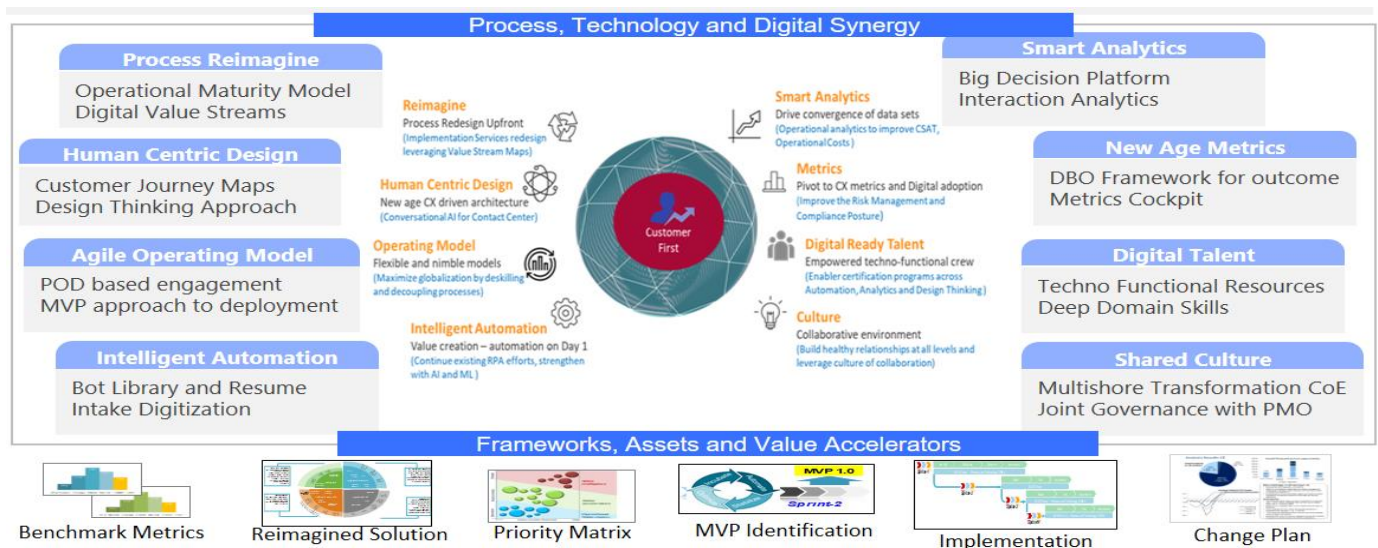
Process, Technology and Digital Synergy

Process Reimagine
Operational Maturity Model
Digital Value Streams

Human Centric Design
Customer Journey Maps
Design Thinking Approach

Agile Operating Model
POD based engagement
MVP approach to deployment

Intelligent Automation
Bot Library and Resume
Intake Digitization

Reimagine
Process Redesign Upfront
(Implementation Services redesign leveraging Value Stream Maps)

Human Centric Design
New age CX driven architecture
(Conversational AI for Contact Center)

Operating Model
Flexible and nimble models
(Maximize globalization by deskilling and decoupling processes)

Intelligent Automation
Value creation – automation on Day 1
(Continue existing RPA efforts, strengthen with AI and ML)

Customer First

Smart Analytics
Drive convergence of data sets
(Operational analytics to improve CSAT, Operational Costs)

Metrics
Pivot to CX metrics and Digital adoption
(Improve the Risk Management and Compliance Posture)

Digital Ready Talent
Empowered techno-functional crew
(Enabler certification programs across Automation, Analytics and Design Thinking)

Culture
Collaborative environment
(Build healthy relationships at all levels and leverage culture of collaboration)

Smart Analytics
Big Decision Platform
Interaction Analytics

New Age Metrics
DBO Framework for outcome
Metrics Cockpit

Digital Talent
Techno Functional Resources
Deep Domain Skills

Shared Culture
Multishore Transformation CoE
Joint Governance with PMO

Frameworks, Assets and Value Accelerators

Benchmark Metrics
Reimagined Solution
Priority Matrix
MVP 1.0
Sprint-2
MVP Identification
Implementation
Change Plan